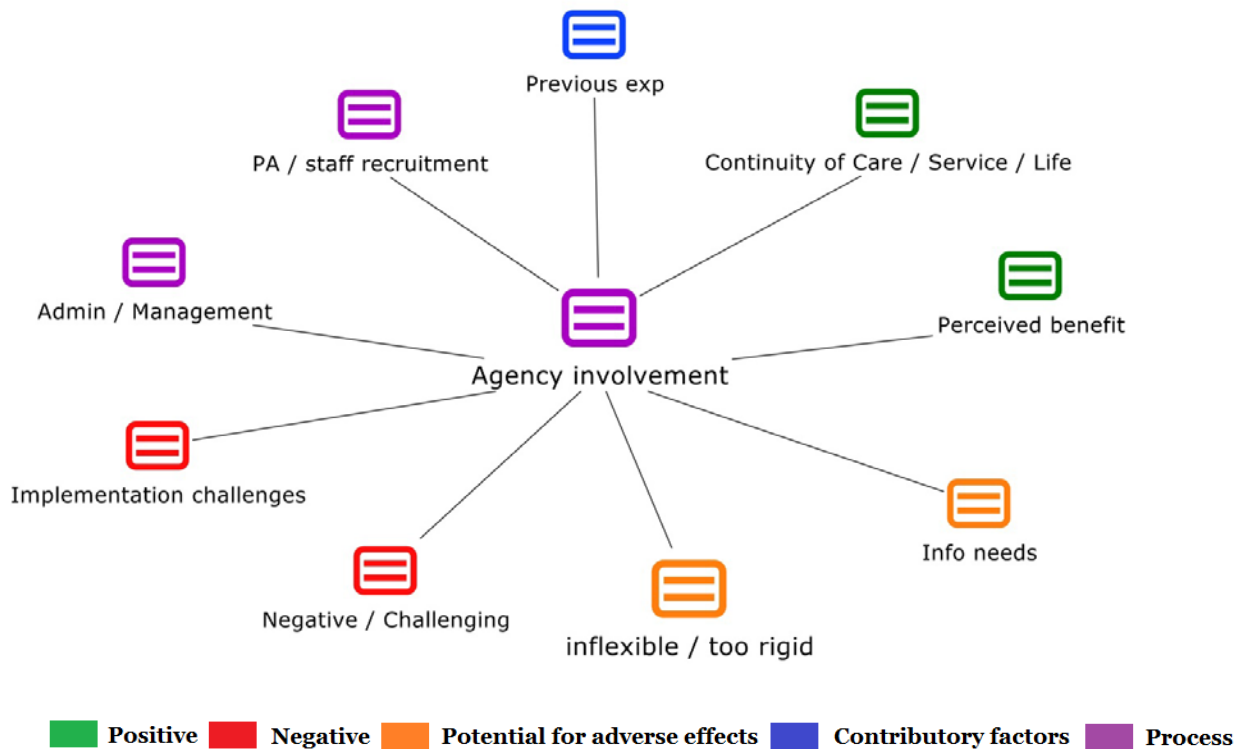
Previous exp

PA / staff recruitment

Continuity of Care / Service / Life

Admin / Management

Perceived benefit

Agency involvement

Implementation challenges

Info needs

Negative / Challenging

inflexible / too rigid

Positive Negative Potential for adverse effects Contributory factors Process